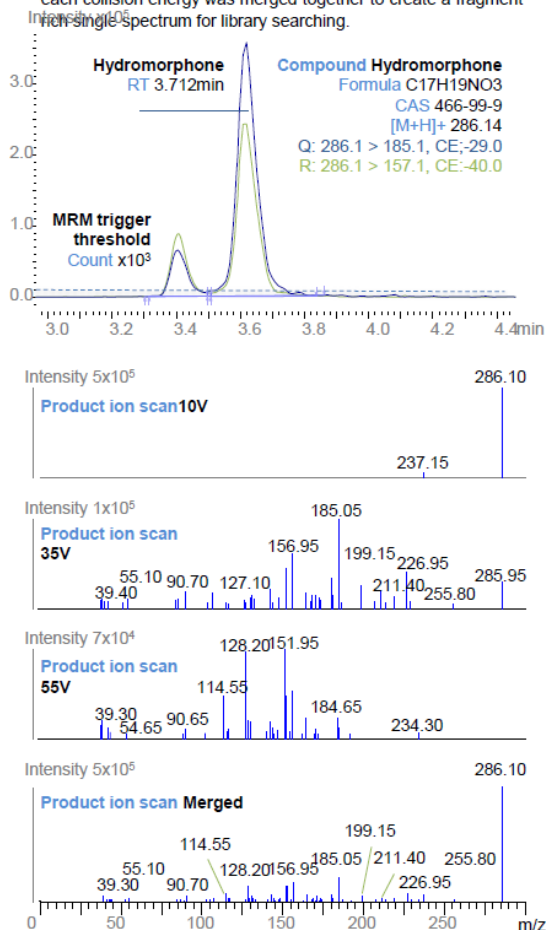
each collision energy was merged together to create a fragment rich single spectrum for library searching.

Intensity x10⁵

3.0
2.0
1.0
0.0

Hydromorphone
RT 3.712min

Compound Hydromorphone
Formula C17H19NO3
CAS 466-99-9
[M+H]+ 286.14
Q: 286.1 > 185.1, CE;-29.0
R: 286.1 > 157.1, CE:-40.0

MRM trigger threshold
Count x10³

3.0 3.2 3.4 3.6 3.8 4.0 4.2 4.4 min

Intensity 5x10⁵
Product ion scan10V
286.10
237.15

Intensity 1x10⁵
Product ion scan
35V
185.05
156.95
199.15
226.95
55.10
90.70
127.10
211.40
285.95
39.40
255.80

Intensity 7x10⁴
Product ion scan
55V
128.20
151.95
114.55
184.65
39.30
54.65
90.65
234.30

Intensity 5x10⁵
Product ion scan Merged
286.10
199.15
114.55
211.40
255.80
55.10
128.20
156.95
185.05
39.30
90.70
226.95

0 50 100 150 200 250 m/z